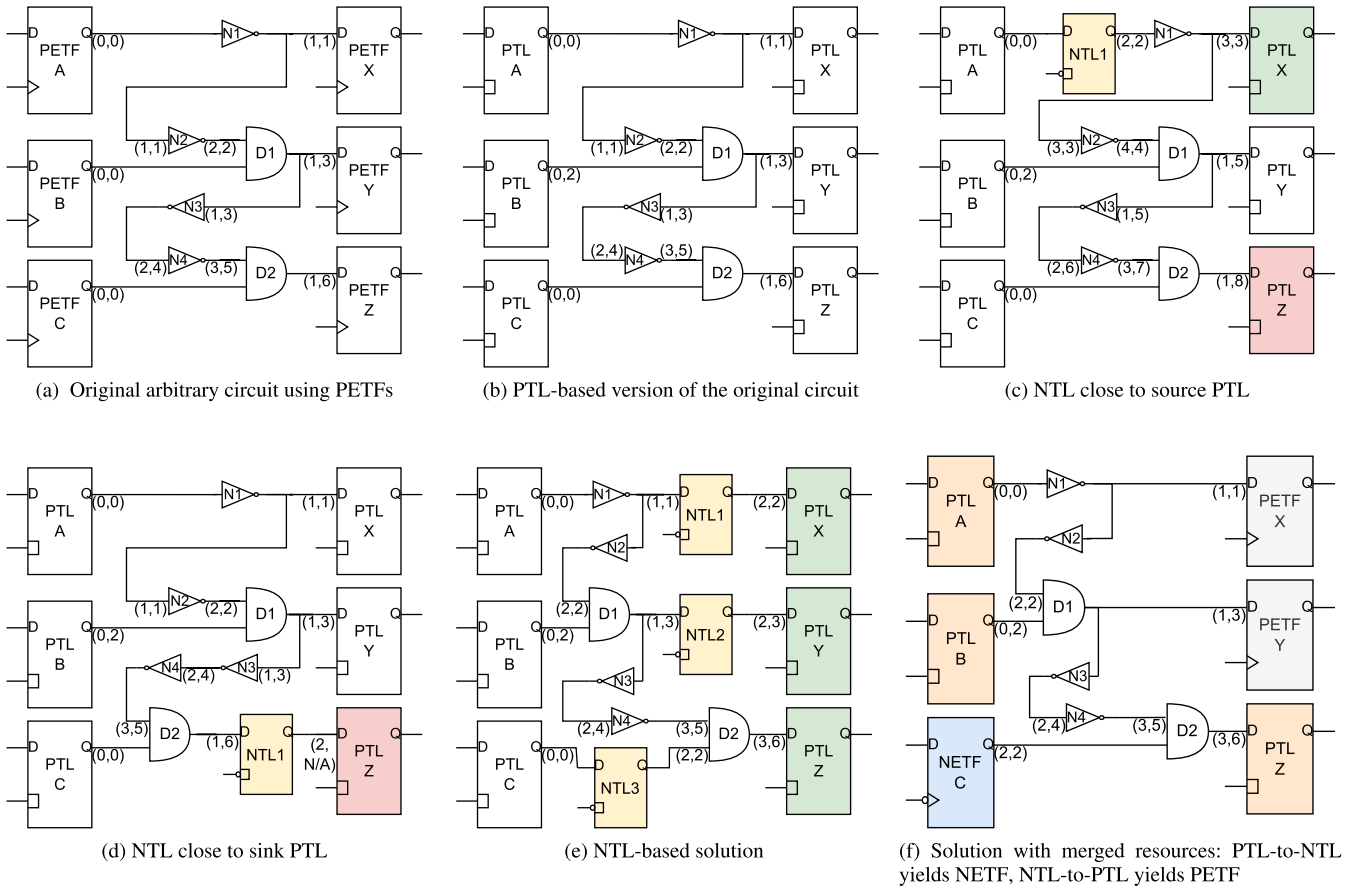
D Q PETF A (0,0) N1 (1,1) D Q PETF X
(1,1) N2 (2,2) D1 (1,3)
D Q PETF B (0,0) D Q PETF Y
N3 (1,3)
(2,4) N4 (3,5) D2 (1,6)
D Q PETF C (0,0) D Q PETF Z

(a) Original arbitrary circuit using PETFs

D Q PTL A (0,0) N1 (1,1) D Q PTL X
(1,1) N2 (2,2) D1 (1,3)
D Q PTL B (0,2) D Q PTL Y
N3 (1,3)
(2,4) N4 (3,5) D2 (1,6)
D Q PTL C (0,0) D Q PTL Z

(b) PTL-based version of the original circuit

D Q PTL A (0,0) D NTL1 (2,2) N1 (3,3) D Q PTL X
(3,3) N2 (4,4) D1 (1,5)
D Q PTL B (0,2) D Q PTL Y
N3 (1,5)
(2,6) N4 (3,7) D2 (1,8)
D Q PTL C (0,0) D Q PTL Z

(c) NTL close to source PTL

D Q PTL A (0,0) N1 (1,1) D Q PTL X
(1,1) N2 (2,2) D1 (1,3)
D Q PTL B (0,2) D Q PTL Y
N4 (2,4) N3 (1,3)
(3,5) D2 (1,6) D Q NTL1 (2, N/A)
D Q PTL C (0,0) D Q PTL Z

(d) NTL close to sink PTL

D Q PTL A (0,0) N1 (1,1) D Q NTL1 (2,2) D Q PTL X
N2
(2,2) D1 (1,3) D Q NTL2 (2,3)
D Q PTL B (0,2) D Q PTL Y
N3
(2,4) N4 (3,5) D2 (3,6)
D Q PTL C (0,0) D Q NTL3 (2,2) D Q PTL Z

(e) NTL-based solution

D Q PTL A (0,0) N1 (1,1) D Q PETF X
N2
(2,2) D1 (1,3)
D Q PTL B (0,2) D Q PETF Y
N3
(2,4) N4 (3,5) D2 (3,6)
D Q NETF C (2,2) D Q PTL Z

(f) Solution with merged resources: PTL-to-NTL yields NETF, NTL-to-PTL yields PETF